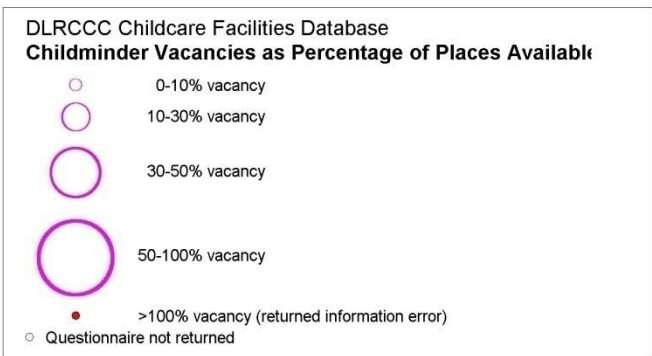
DLRCCC Childcare Facilities Database
**Childminder Vacancies as Percentage of Places Available**

0-10% vacancy

10-30% vacancy

30-50% vacancy

50-100% vacancy

>100% vacancy (returned information error)

Questionnaire not returned